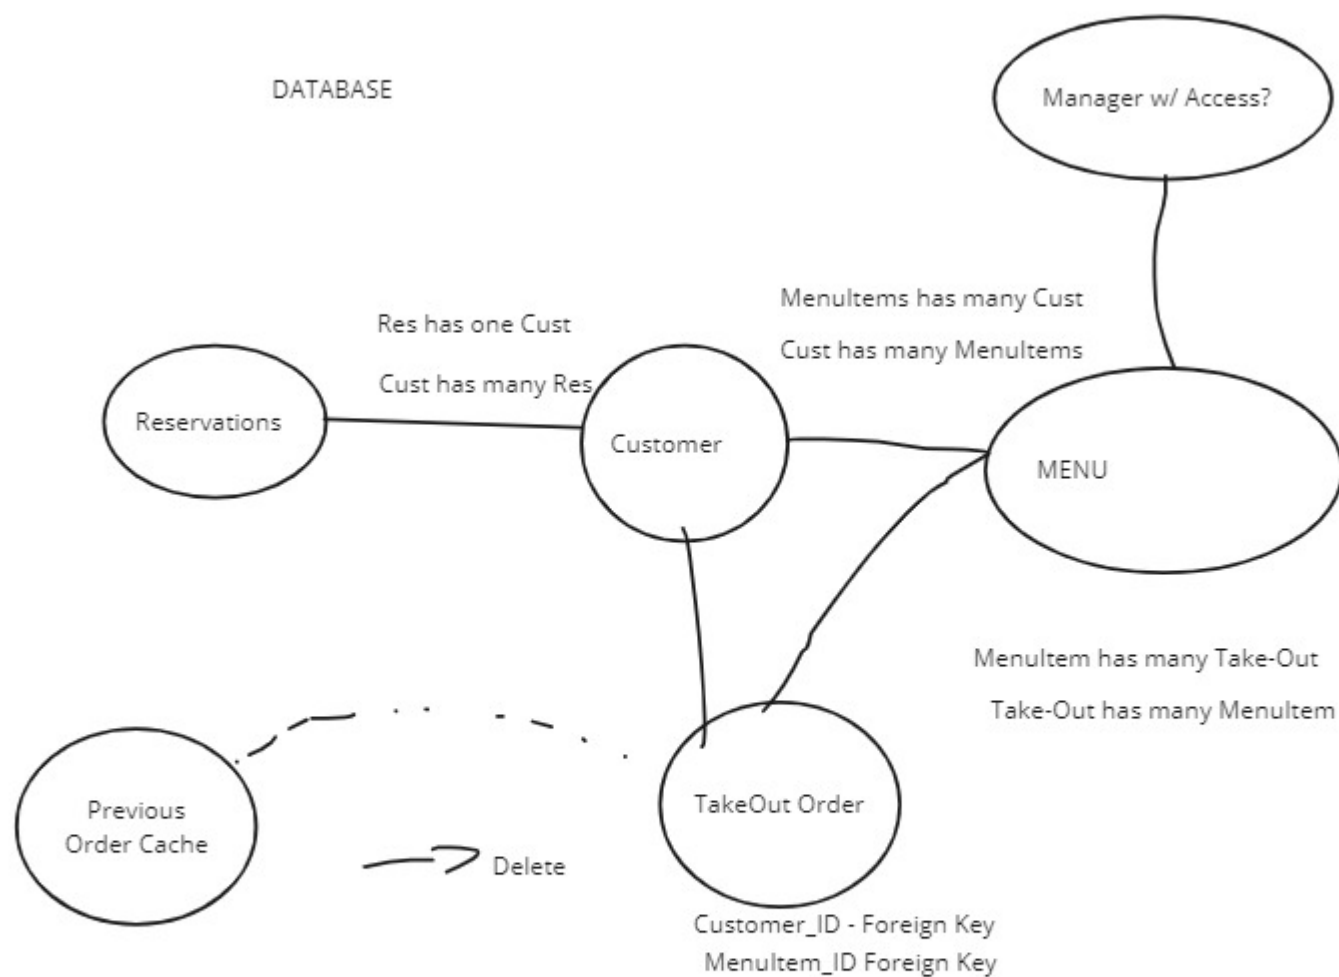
DATABASE

Manager w/ Access?

MenuItems has many Cust

Cust has many MenuItems

Res has one Cust

Cust has many Res

Reservations

Customer

MENU

MenuItem has many Take-Out

Take-Out has many MenuItem

Previous Order Cache

Delete

TakeOut Order

Customer_ID - Foreign Key
MenuItem_ID Foreign Key